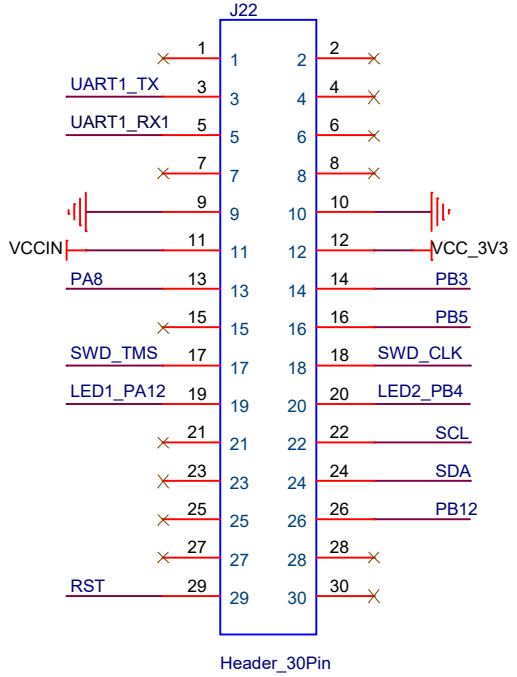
J22

1 1 | 2 2
UART1_TX 3 3 | 4 4
UART1_RX1 5 5 | 6 6
7 7 | 8 8
9 9 | 10 10
VCCIN 11 11 | 12 12 VCC_3V3
PA8 13 13 | 14 14 PB3
15 15 | 16 16 PB5
SWD_TMS 17 17 | 18 18 SWD_CLK
LED1_PA12 19 19 | 20 20 LED2_PB4
21 21 | 22 22 SCL
23 23 | 24 24 SDA
25 25 | 26 26 PB12
27 27 | 28 28
RST 29 29 | 30 30

Header_30Pin